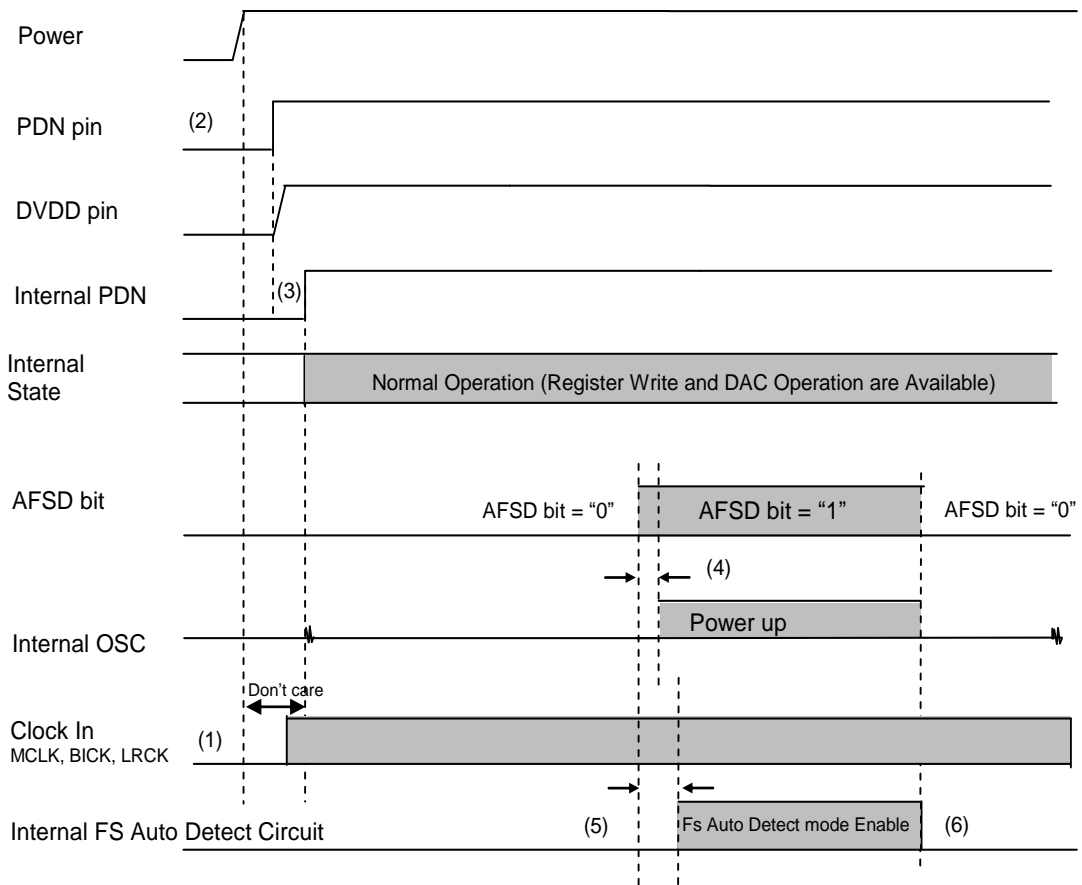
Power

PDN pin

(2)

DVDD pin

Internal PDN

(3)

Internal State

Normal Operation (Register Write and DAC Operation are Available)

AFSD bit

AFSD bit = “0”

AFSD bit = “1”

AFSD bit = “0”

(4)

Internal OSC

Power up

Don’t care

Clock In
MCLK, BICK, LRCK

(1)

Internal FS Auto Detect Circuit

(5)

Fs Auto Detect mode Enable

(6)